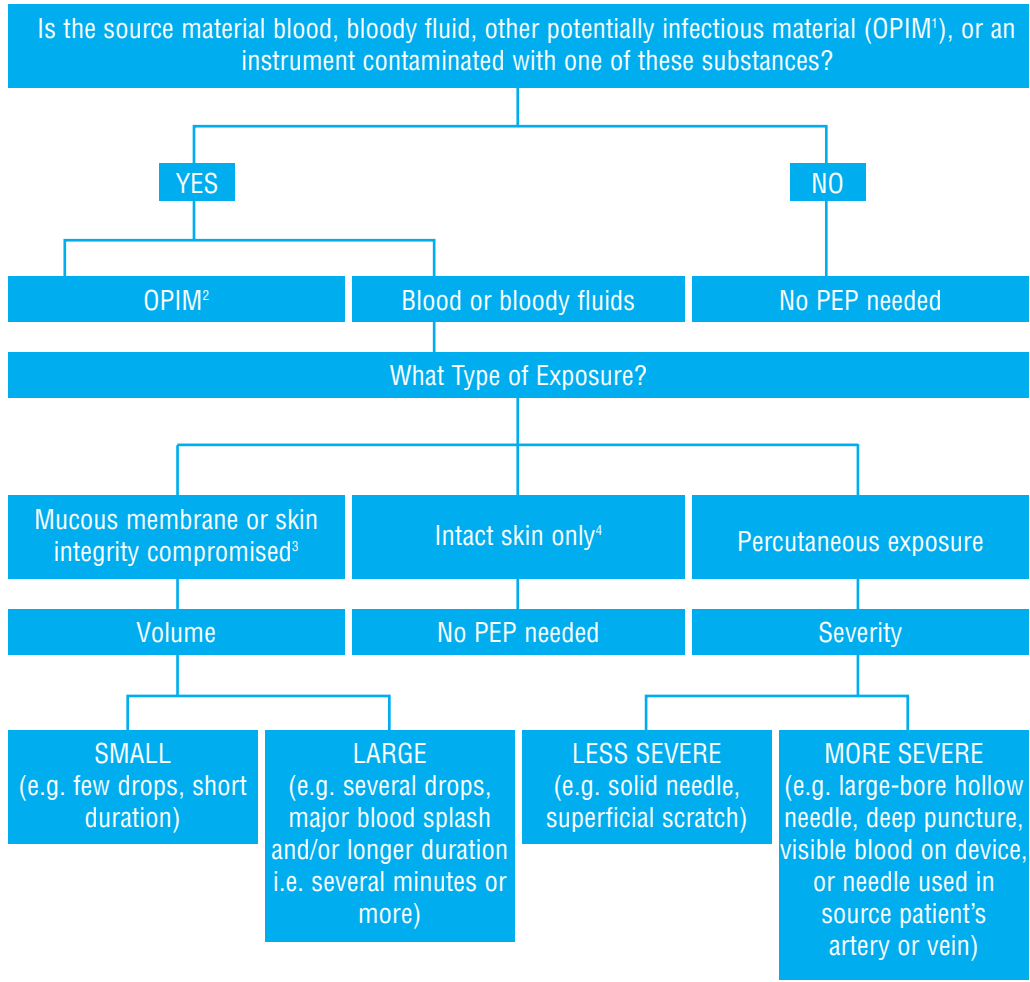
Is the source material blood, bloody fluid, other potentially infectious material (OPIM$^1$), or an instrument contaminated with one of these substances?

YES

NO

OPIM$^2$

Blood or bloody fluids

No PEP needed

What Type of Exposure?

Mucous membrane or skin integrity compromised$^3$

Intact skin only$^4$

Percutaneous exposure

Volume

No PEP needed

Severity

SMALL (e.g. few drops, short duration)

LARGE (e.g. several drops, major blood splash and/or longer duration i.e. several minutes or more)

LESS SEVERE (e.g. solid needle, superficial scratch)

MORE SEVERE (e.g. large-bore hollow needle, deep puncture, visible blood on device, or needle used in source patient's artery or vein)